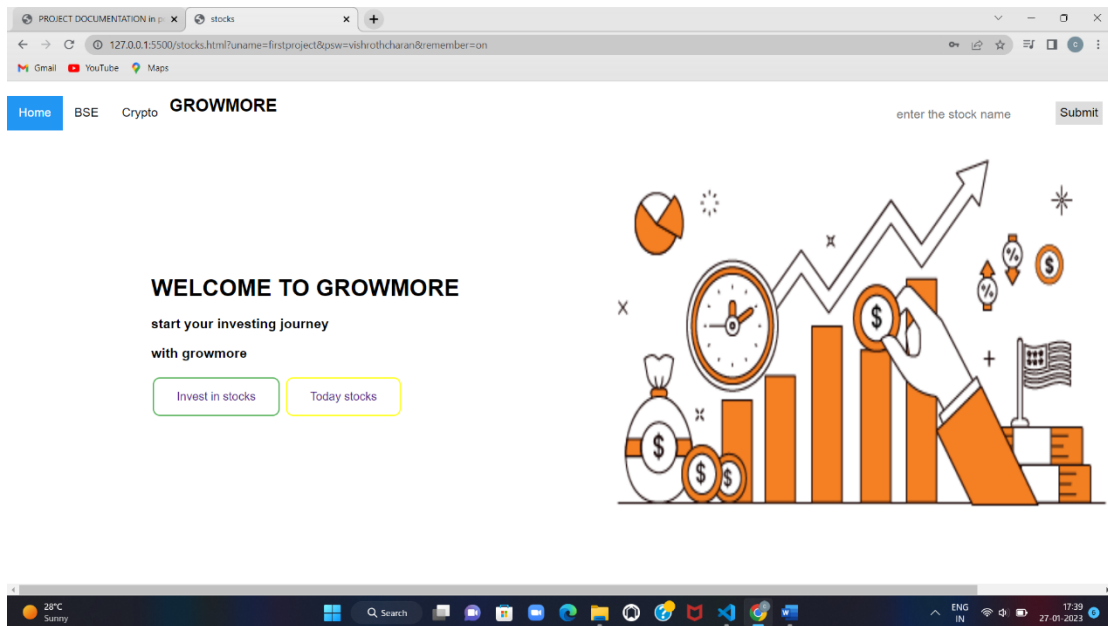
PROJECT DOCUMENTATION in p
stocks
127.0.0.1:5500/stocks.html?uname=firstproject&psw=vishrothcharan&remember=on
Gmail YouTube Maps

Home BSE Crypto GROWMORE
enter the stock name Submit

WELCOME TO GROWMORE
start your investing journey
with growmore
Invest in stocks Today stocks

28°C
Sunny
Search
ENG
IN
17:39
27-01-2023